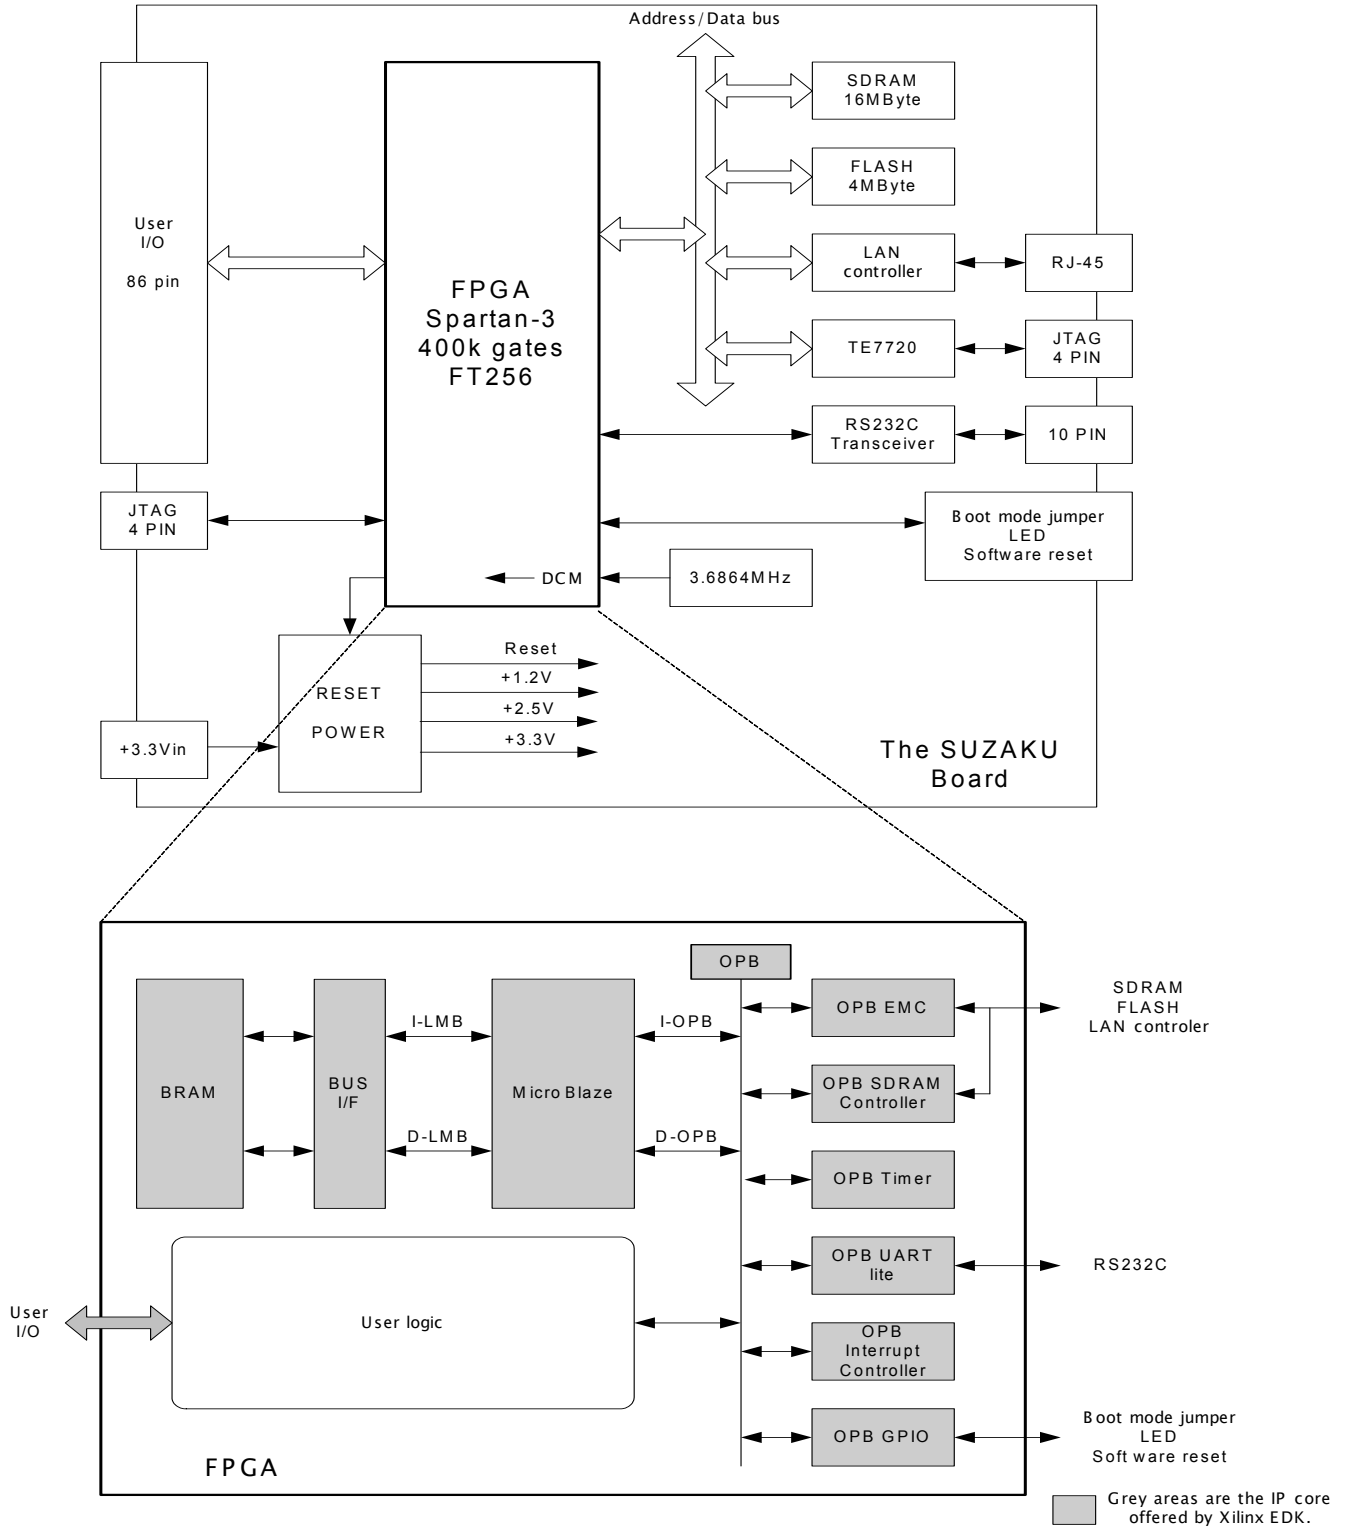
Address/Data bus

User
I/O

86 pin

FPGA
Spartan-3
400k gates
FT256

SDRAM
16MByte

FLASH
4MByte

LAN
controller

RJ-45

TE7720

JTAG
4 PIN

RS232C
Transceiver

10 PIN

JTAG
4 PIN

Boot mode jumper
LED
Software reset

DCM

3.6864MHz

RESET

POWER

Reset
+1.2V
+2.5V
+3.3V

+3.3Vin

The SUZAKU
Board

OPB

BRAM

BUS
I/F

I-LMB

D-LMB

Micro Blaze

I-OPB

D-OPB

OPB EMC

OPB SDRAM
Controller

OPB Timer

OPB UART
lite

OPB
Interrupt
Controller

OPB GPIO

SDRAM
FLASH
LAN controler

RS232C

Boot mode jumper
LED
Soft ware reset

User
I/O

User logic

FPGA

Grey areas are the IP core
offered by Xilinx EDK.